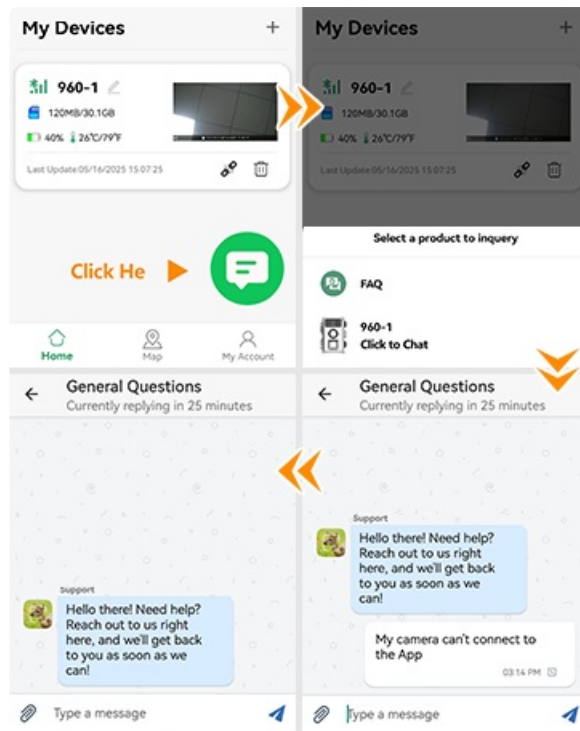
My Devices +

960-1
120MB/30.1GB
40% 26°C/79°F
Last Update:05/16/2025 15:07:25

Click He

Home Map My Account

My Devices +

960-1
120MB/30.1GB
40% 26°C/79°F
Last Update:05/16/2025 15:07:25

Select a product to inquery

FAQ

960-1
Click to Chat

General Questions
Currently replying in 25 minutes

Support
Hello there! Need help? Reach out to us right here, and we'll get back to you as soon as we can!

Type a message

General Questions
Currently replying in 25 minutes

Support
Hello there! Need help? Reach out to us right here, and we'll get back to you as soon as we can!

My camera can't connect to the App
03:14 PM

Type a message